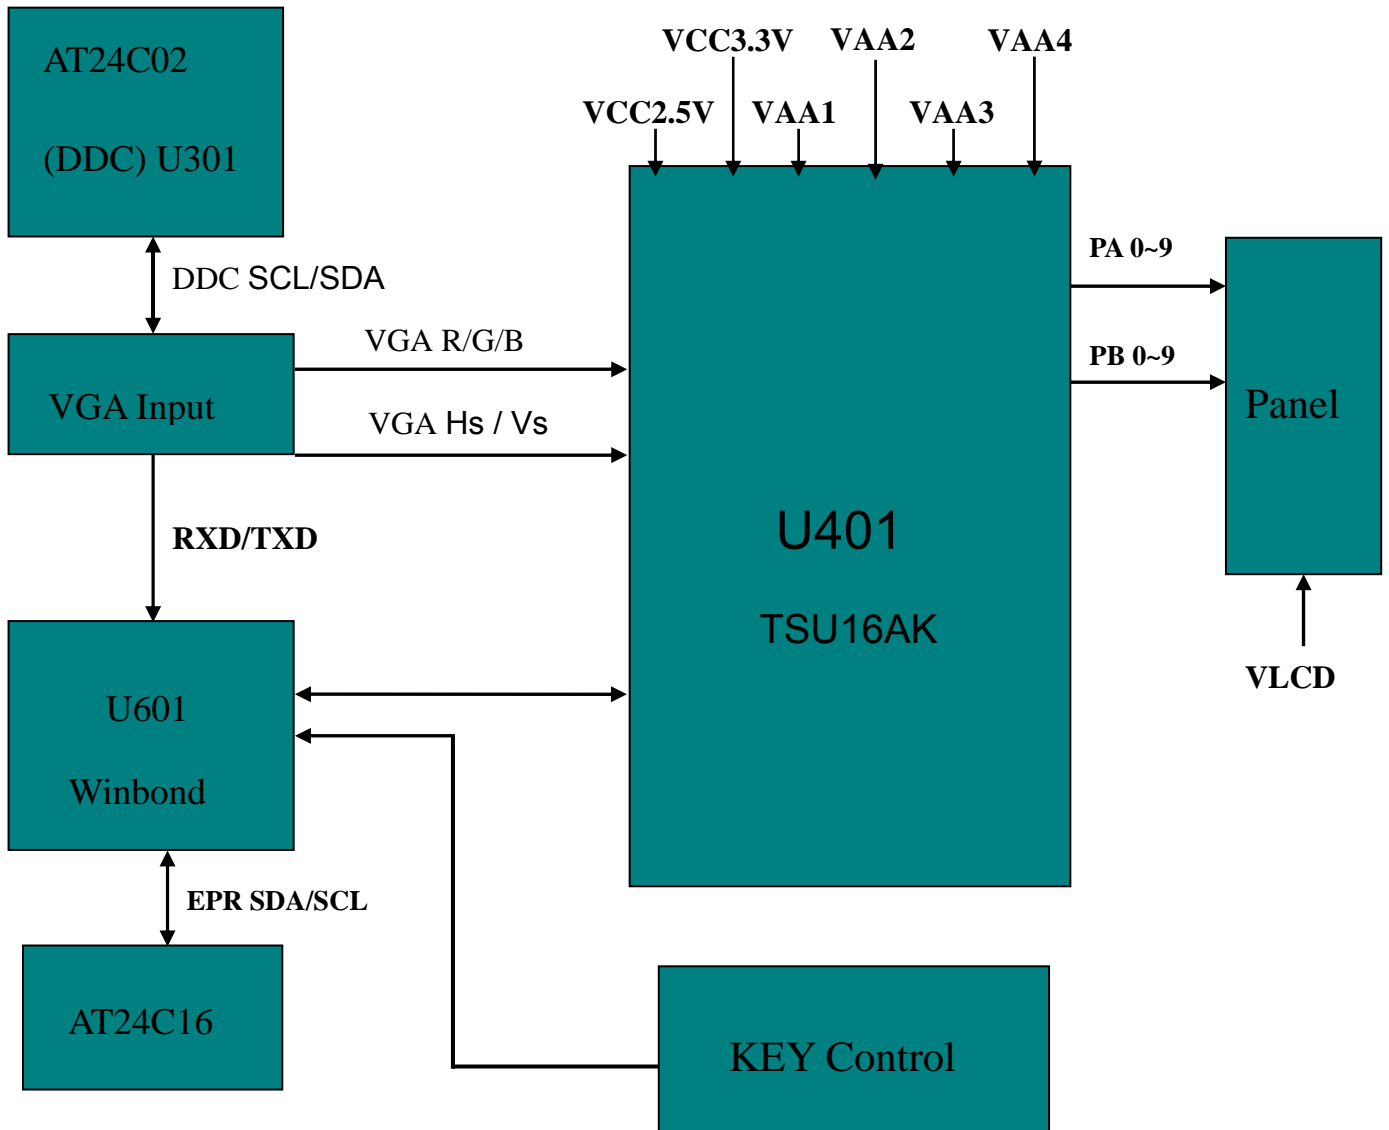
AT24C02

(DDC) U301

VCC3.3V VAA2 VAA4

VCC2.5V VAA1 VAA3

DDC SCL/SDA

VGA R/G/B

VGA Input

VGA Hs / Vs

PA 0~9

PB 0~9

Panel

U401

TSU16AK

RXD/TXD

VLCD

U601

Winbond

EPR SDA/SCL

AT24C16

KEY Control